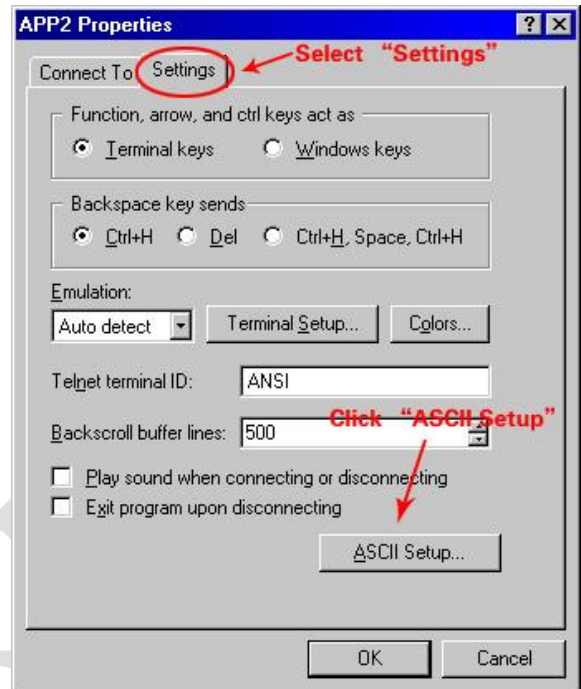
APP2 Properties

?

Connect To

Settings

Select "Settings"

Function, arrow, and ctrl keys act as

Terminal keys

Windows keys

Backspace key sends

Ctrl+H

Del

Ctrl+H, Space, Ctrl+H

Emulation:

Auto detect

Terminal Setup...

Colors...

Telnet terminal ID:

ANSI

Click "ASCII Setup"

Backscroll buffer lines:

500

Play sound when connecting or disconnecting

Exit program upon disconnecting

ASCII Setup...

OK

Cancel